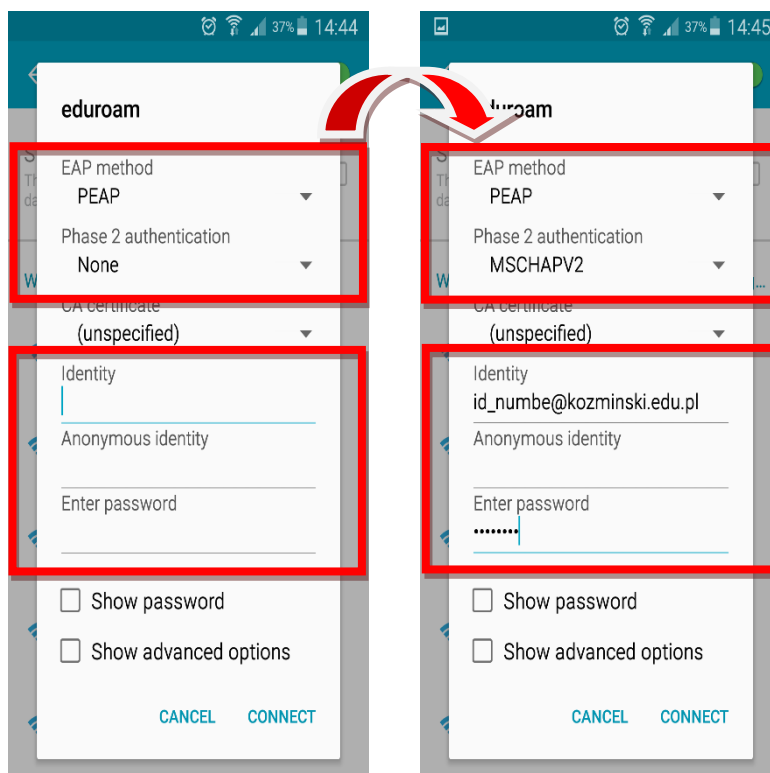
37% 14:44

eduroam

EAP method
PEAP

Phase 2 authentication
None

CA certificate
(unspecified)

Identity

Anonymous identity

Enter password

Show password

Show advanced options

CANCEL CONNECT

37% 14:45

eduroam

EAP method
PEAP

Phase 2 authentication
MSCHAPV2

CA certificate
(unspecified)

Identity
id_numbe@kozminski.edu.pl

Anonymous identity

Enter password
••••••••

Show password

Show advanced options

CANCEL CONNECT